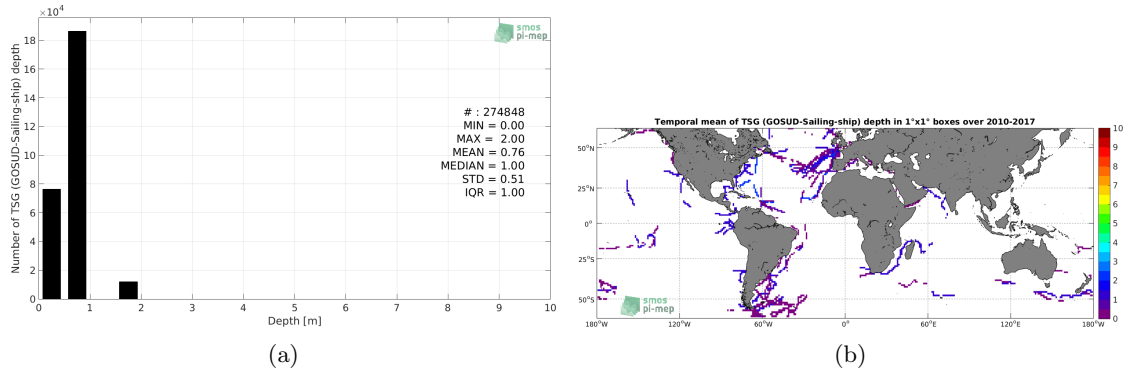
$\times10^4$

18
16
14
12
10
8
6
4
2
0

Number of TSG (GOSUD-Sailing-ship) depth

smos pi-mep

# : 274848
MIN = 0.00
MAX = 2.00
MEAN = 0.76
MEDIAN = 1.00
STD = 0.51
IQR = 1.00

0 1 2 3 4 5 6 7 8 9 10
Depth [m]

(a)

Temporal mean of TSG (GOSUD-Sailing-ship) depth in 1°x1° boxes over 2010-2017

50°N
25°N
0°
25°S
50°S

180°W 120°W 60°W 0° 60°E 120°E 180°W

smos pi-mep

10
9
8
7
6
5
4
3
2
1
0

(b)